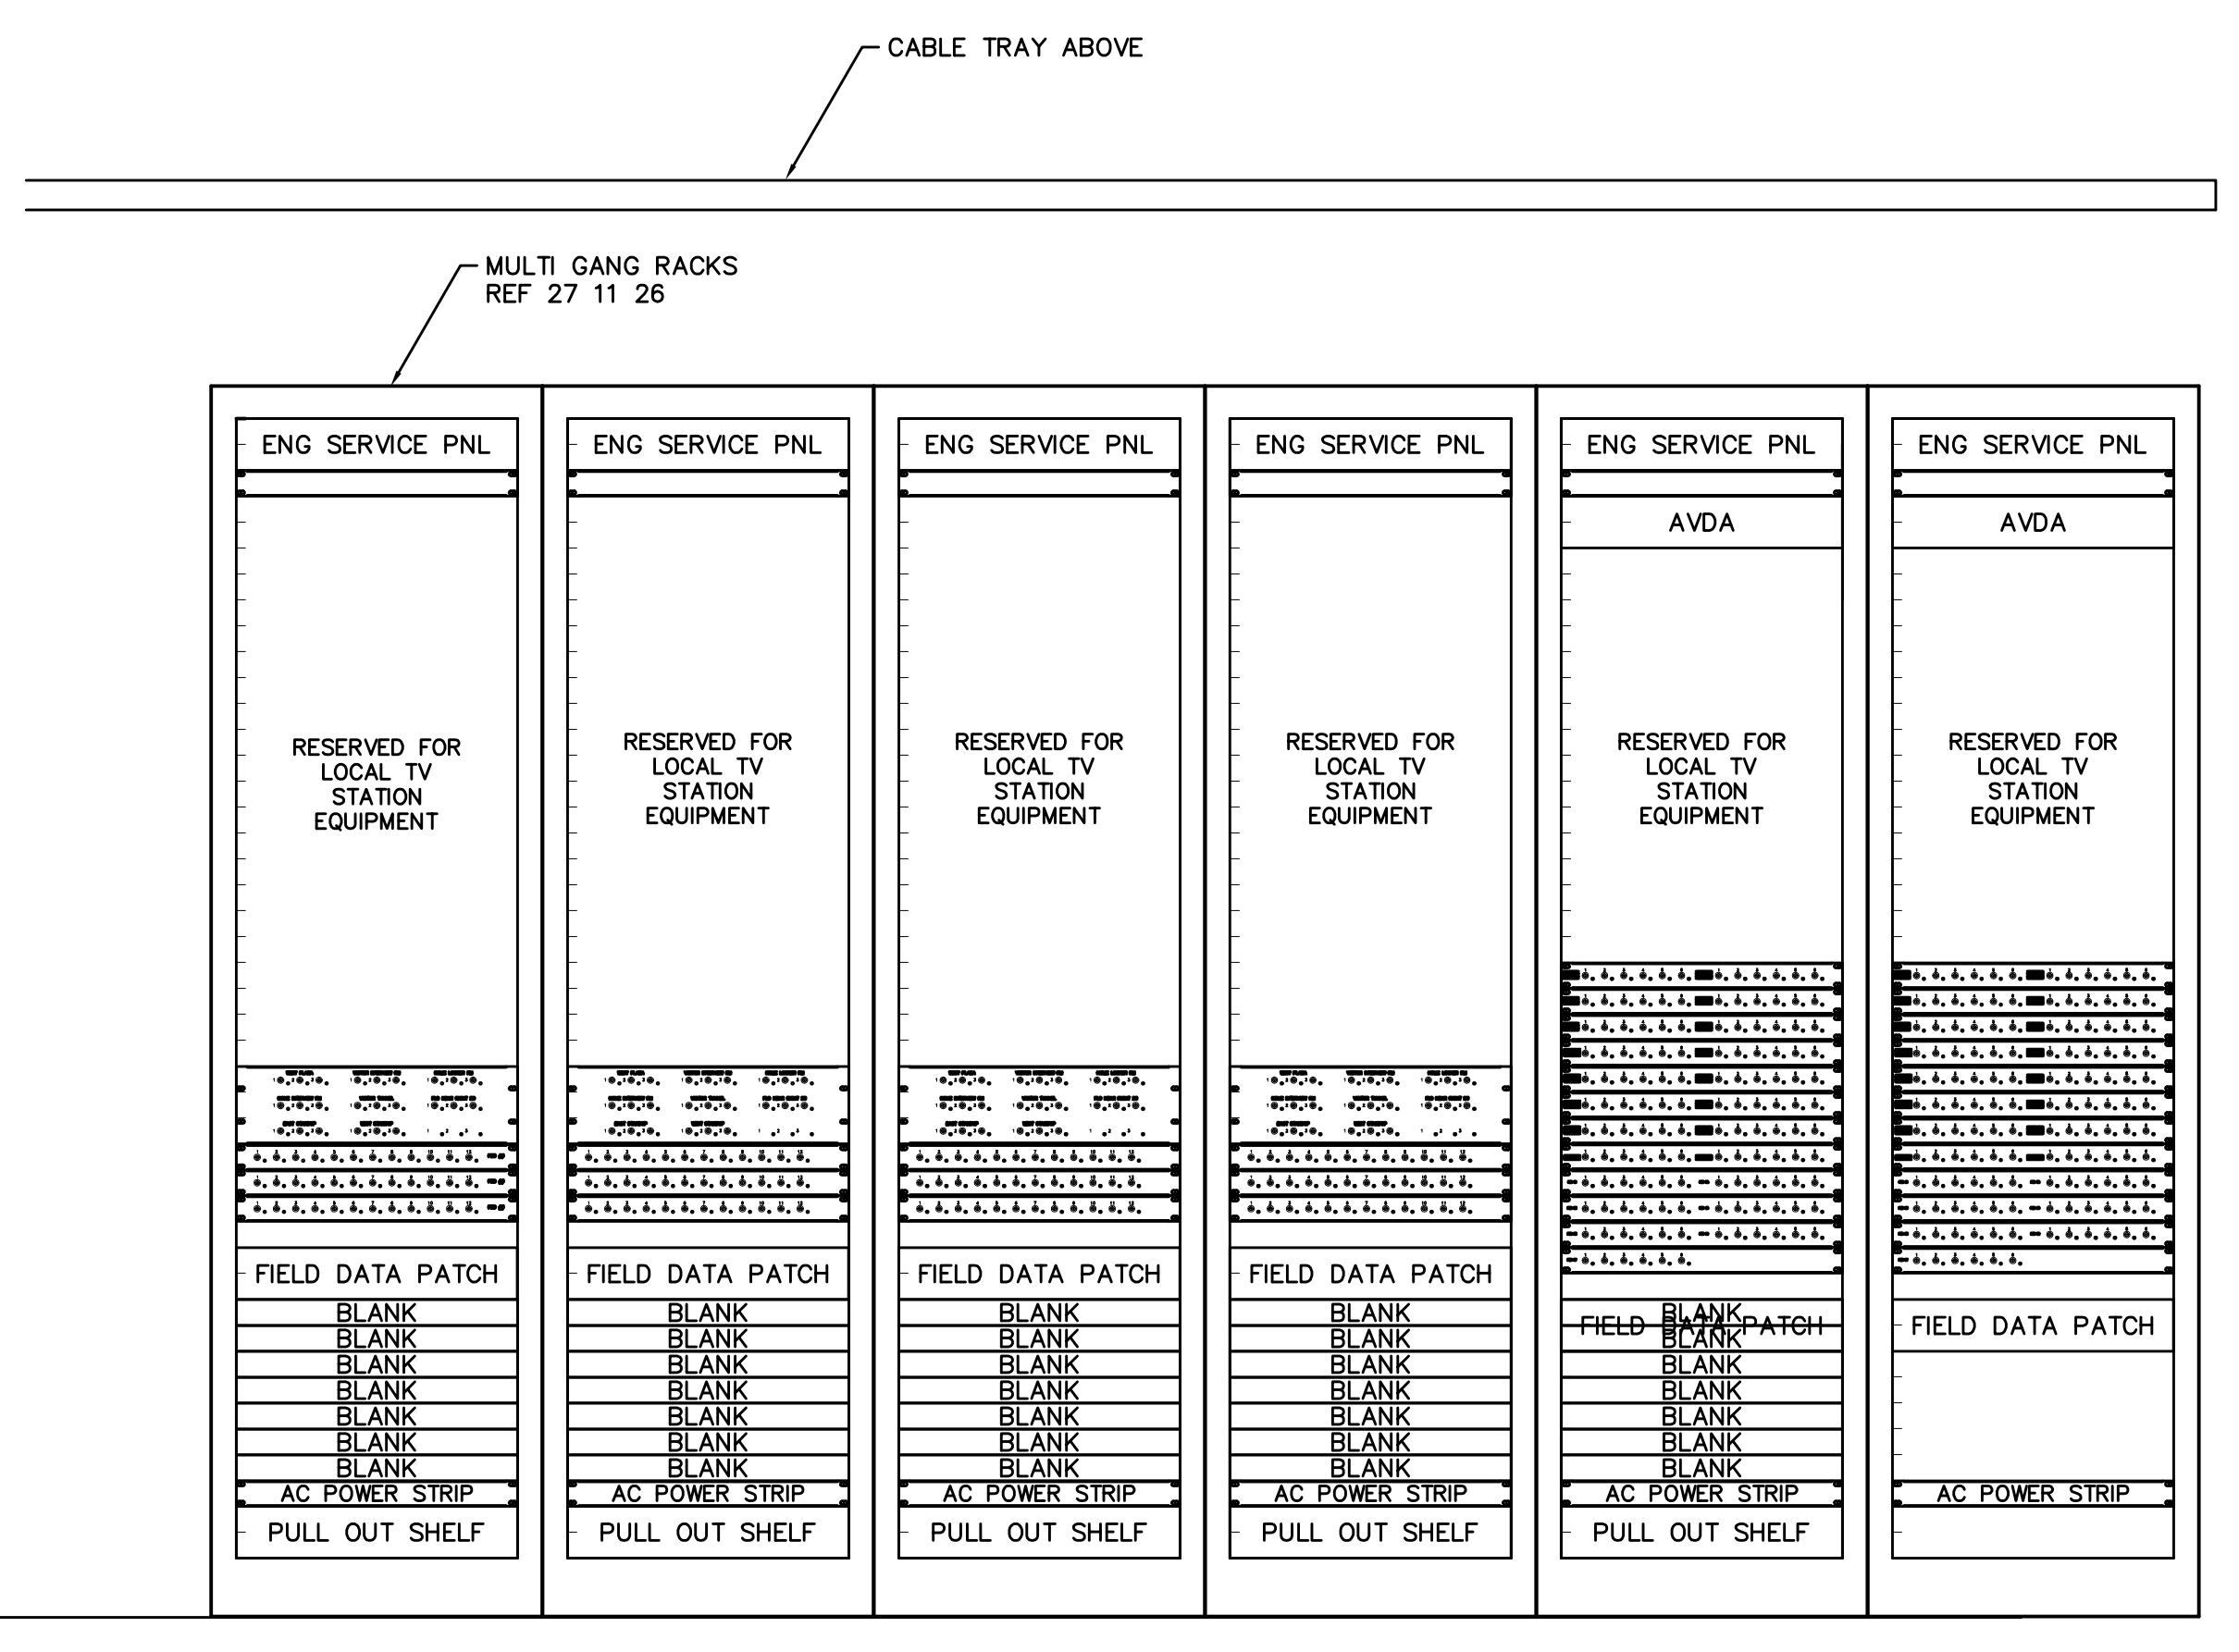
CABLE TRAY ABOVE

MULTI GANG RACKS
REF 27 11 26

ENG SERVICE PNL

RESERVED FOR LOCAL TV STATION EQUIPMENT

FIELD DATA PATCH
BLANK
BLANK
BLANK
BLANK
BLANK
BLANK
BLANK
AC POWER STRIP
PULL OUT SHELF

ENG SERVICE PNL

RESERVED FOR LOCAL TV STATION EQUIPMENT

FIELD DATA PATCH
BLANK
BLANK
BLANK
BLANK
BLANK
BLANK
BLANK
AC POWER STRIP
PULL OUT SHELF

ENG SERVICE PNL

RESERVED FOR LOCAL TV STATION EQUIPMENT

FIELD DATA PATCH
BLANK
BLANK
BLANK
BLANK
BLANK
BLANK
BLANK
AC POWER STRIP
PULL OUT SHELF

ENG SERVICE PNL

RESERVED FOR LOCAL TV STATION EQUIPMENT

FIELD DATA PATCH
BLANK
BLANK
BLANK
BLANK
BLANK
BLANK
BLANK
AC POWER STRIP
PULL OUT SHELF

ENG SERVICE PNL

AVDA

RESERVED FOR LOCAL TV STATION EQUIPMENT

FIELD DATA PATCH
BLANK
BLANK
BLANK
BLANK
BLANK
BLANK
BLANK
AC POWER STRIP
PULL OUT SHELF

ENG SERVICE PNL

AVDA

RESERVED FOR LOCAL TV STATION EQUIPMENT

FIELD DATA PATCH

AC POWER STRIP